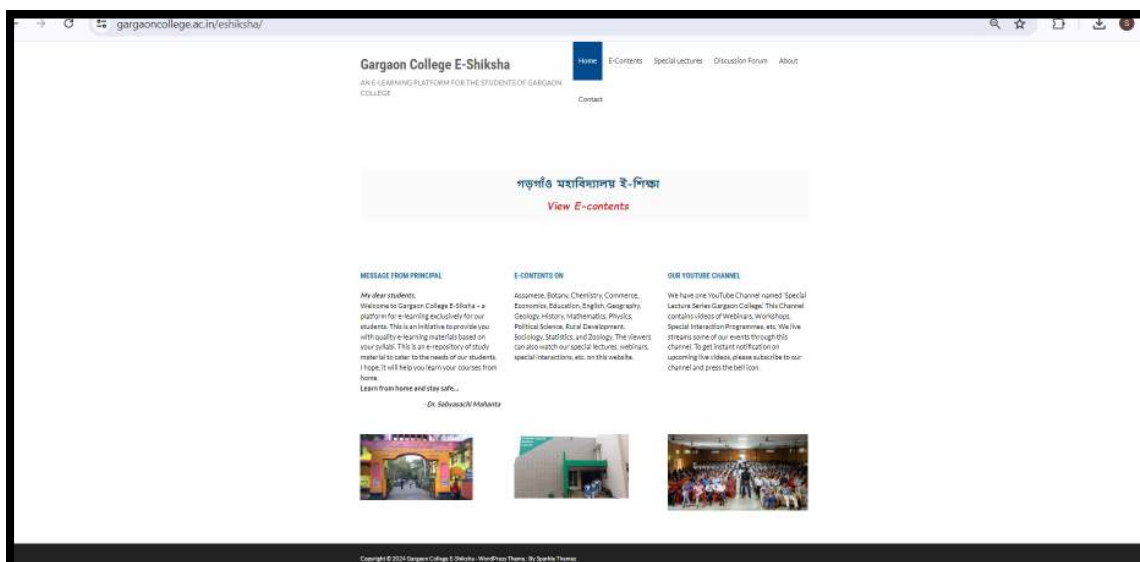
gargaoncollege.ac.in/eshiksha/

Gargaon College E-Shiksha

AN E-LEARNING PLATFORM FOR THE STUDENTS OF GARGAON COLLEGE

Home E-Contents Special Lectures Discussion Forum About Contact

গড়গাঁও মহাবিদ্যালয় ই-শিক্ষা

View E-contents

MESSAGE FROM PRINCIPAL

My dear students,
Welcome to Gargaon College E-Shiksha – a platform for e-learning exclusively for our students. This is an initiative to provide you with quality e-learning materials based on your syllabi. This is an e-repository of study material to cater to the needs of our students. I hope, it will help you learn your courses from home.
Learn from home and stay safe...

-Dr. Sabyasachi Mahanta

E-CONTENTS ON

Assamese, Botany, Chemistry, Commerce, Economics, Education, English, Geography, Geology, History, Mathematics, Physics, Political Science, Rural Development, Sociology, Statistics, and Zoology. The viewers can also watch our special lectures, webinars, special interactions, etc. on this website.

OUR YOUTUBE CHANNEL

We have one YouTube Channel named 'Special Lecture Series Gargaon College'. This Channel contains videos of Webinars, Workshops, Special Interaction Programmes, etc. We live streams some of our events through this channel. To get instant notification on upcoming live videos, please subscribe to our channel and press the bell icon.

Copyright © 2024 Gargaon College E-Shiksha - WordPress Theme : By Sparkle Themes